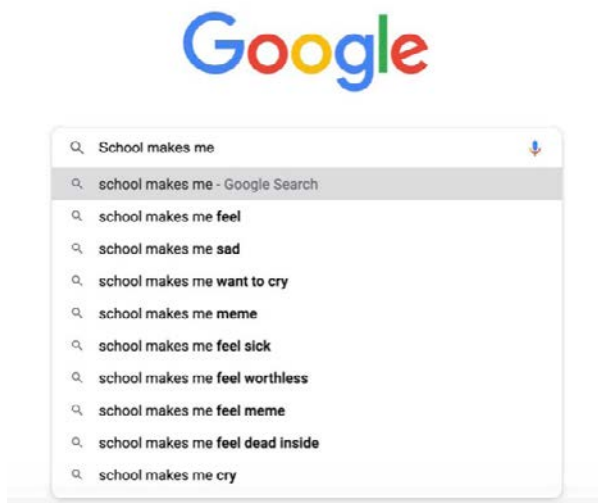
Google

School makes me

school makes me - Google Search
school makes me feel
school makes me sad
school makes me want to cry
school makes me meme
school makes me feel sick
school makes me feel worthless
school makes me feel meme
school makes me feel dead inside
school makes me cry